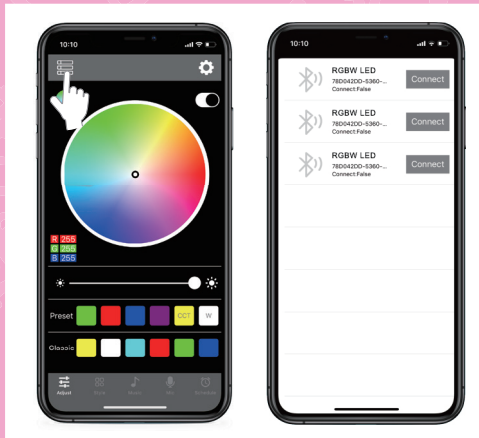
10:10

R 255
G 255
B 255

Preset CCT W

Classic

Adjust Style Music Mic Schedule

10:10

RGBW LED
78D042DD-5360-...
Connect:False
Connect

RGBW LED
78D042DD-5360-...
Connect:False
Connect

RGBW LED
78D042DD-5360-...
Connect:False
Connect